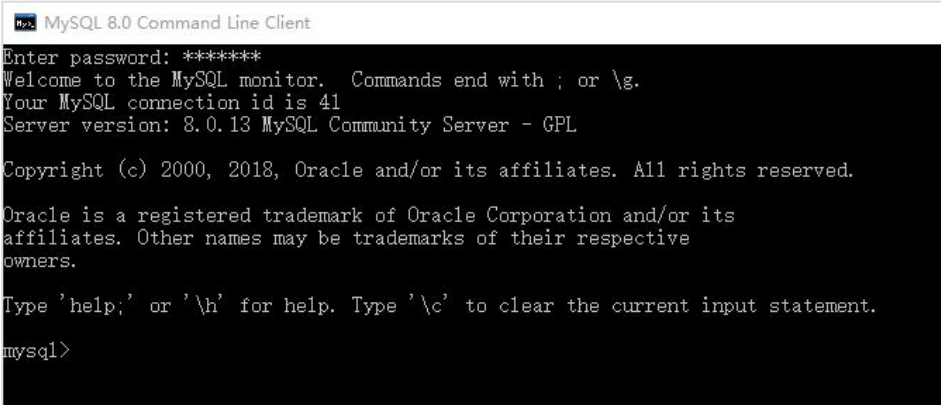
MySQL 8.0 Command Line Client

Enter password: *******
Welcome to the MySQL monitor.  Commands end with ; or \g.
Your MySQL connection id is 41
Server version: 8.0.13 MySQL Community Server - GPL

Copyright (c) 2000, 2018, Oracle and/or its affiliates. All rights reserved.

Oracle is a registered trademark of Oracle Corporation and/or its affiliates. Other names may be trademarks of their respective owners.

Type 'help;' or '\h' for help. Type '\c' to clear the current input statement.

mysql>